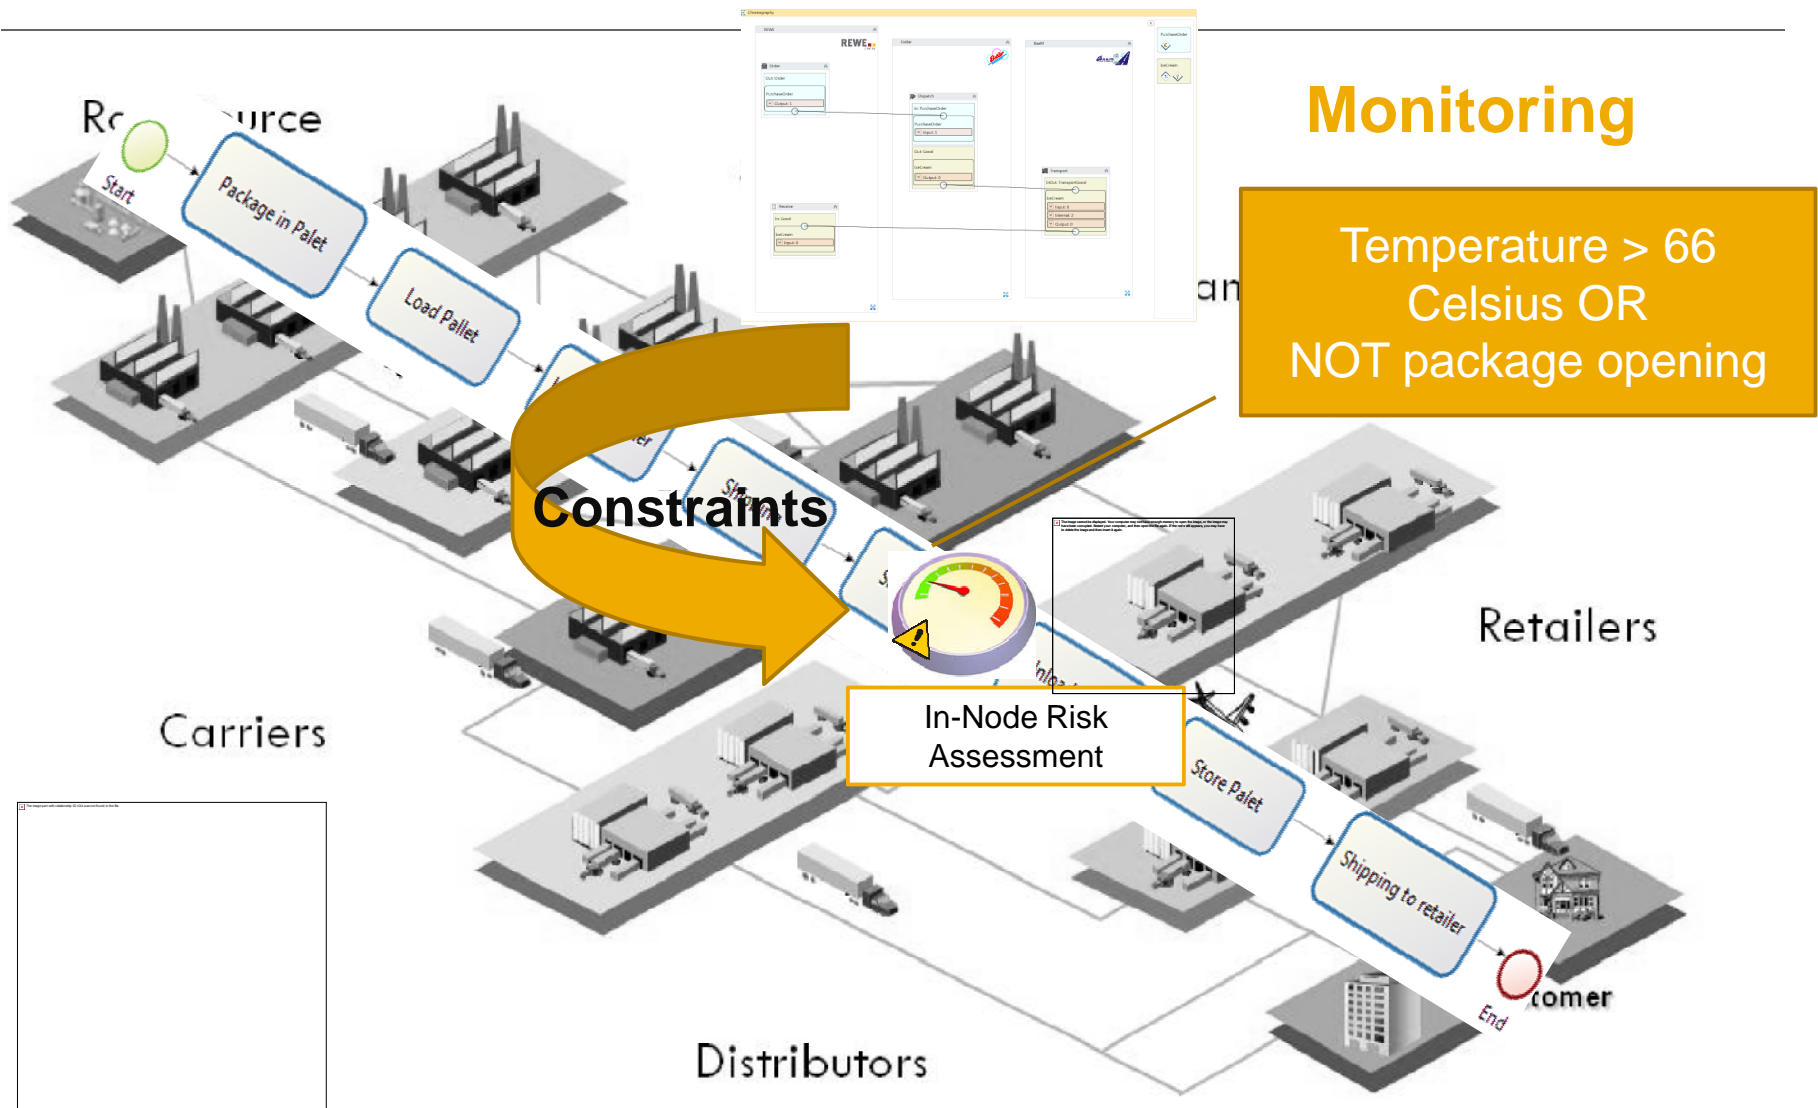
Rc urce

Start

Package in Palet

Load Pallet

Monitoring

Temperature > 66 Celsius OR NOT package opening

Constraints

In-Node Risk Assessment

Retailers

Carriers

Store Palet

Shipping to retailer

End

tomer

Distributors

REWE